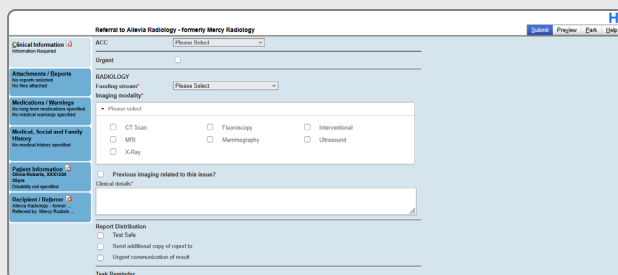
H

Referral to Alleviа Radiology - formerly Mercy Radiology

Submit Preview Park Help

Clinical Information
Information Required

Attachments / Reports
No reports selected
No files attached

Medications / Warnings
No long term medications specified
No medical warnings specified

Medical, Social and Family History
No medical history specified

Patient Information
Olivia Roberts, XXX1234
59yrs
Disability not specified

Recipient / Referrer
Allevia Radiology - former ...
Referred by: Mercy Radiolo ...

ACC
Please Select

Urgent

RADIOLOGY
Funding stream*
Please Select

Imaging modality*
Please select

CT Scan
Fluoroscopy
Interventional
MRI
Mammography
Ultrasound
X-Ray

Previous imaging related to this issue?

Clinical details*

Report Distribution
Test Safe
Send additional copy of report to
Urgent communication of result

Task Reminder